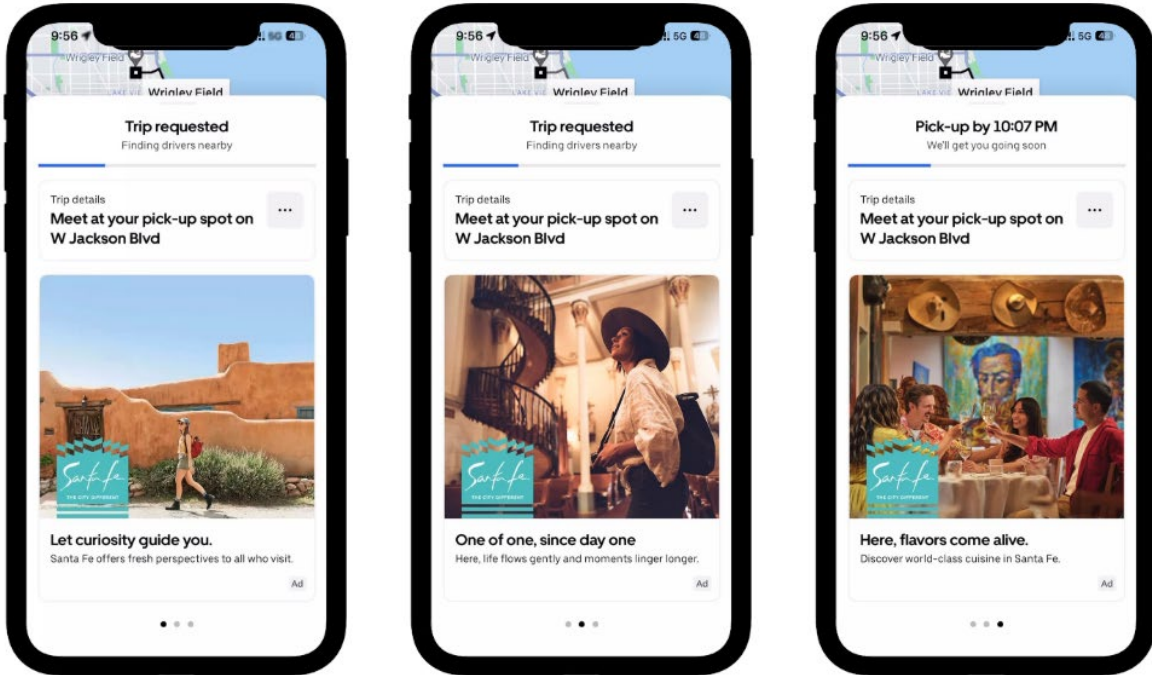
9:56
5G
Wrigley Field
Wrigley Field

Trip requested
Finding drivers nearby

Trip details
Meet at your pick-up spot on W Jackson Blvd
...

Santa Fe
THE CITY DIFFERENT

Let curiosity guide you.
Santa Fe offers fresh perspectives to all who visit.
Ad

9:56
5G
Wrigley Field
Wrigley Field

Trip requested
Finding drivers nearby

Trip details
Meet at your pick-up spot on W Jackson Blvd
...

Santa Fe
THE CITY DIFFERENT

One of one, since day one
Here, life flows gently and moments linger longer.
Ad

9:56
5G
Wrigley Field
Wrigley Field

Pick-up by 10:07 PM
We'll get you going soon

Trip details
Meet at your pick-up spot on W Jackson Blvd
...

Santa Fe
THE CITY DIFFERENT

Here, flavors come alive.
Discover world-class cuisine in Santa Fe.
Ad